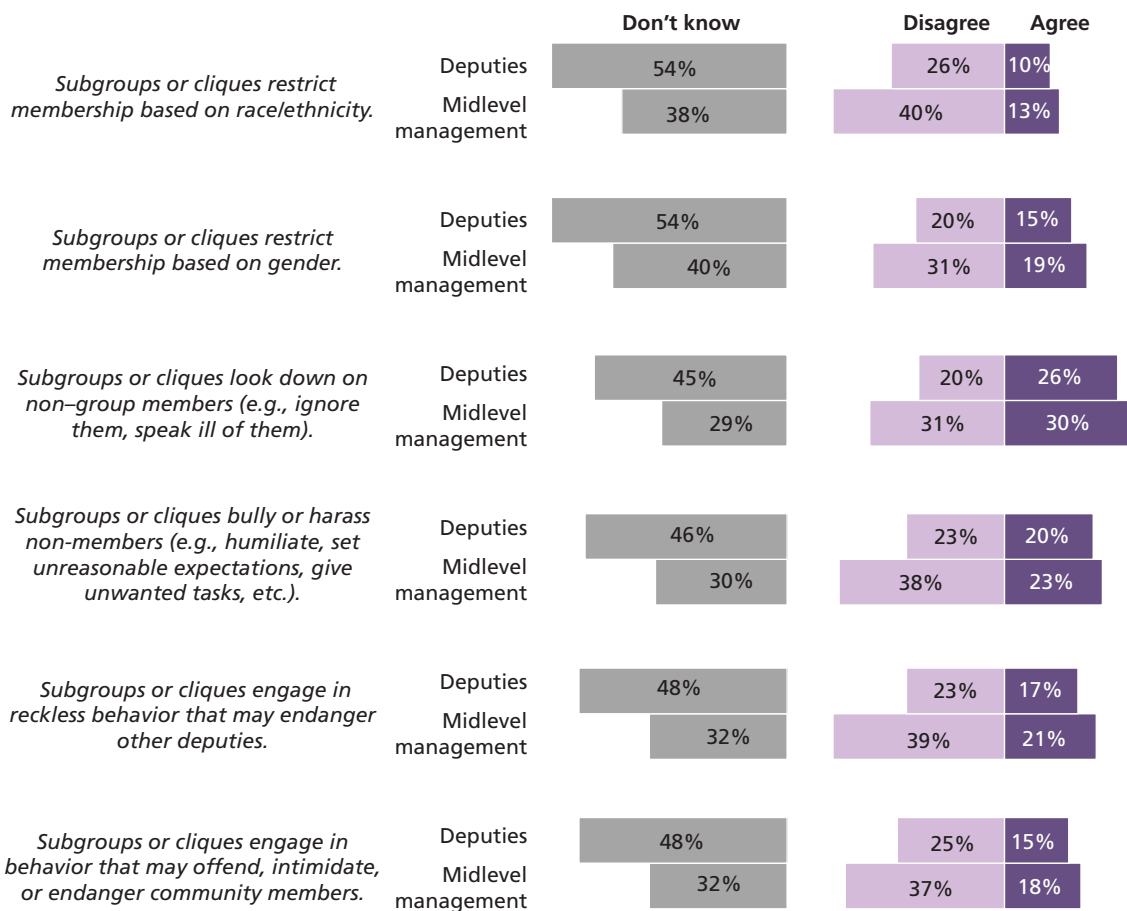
Don't know Disagree Agree

| | | Don't know | Disagree | Agree |
|---|---|---|---|---|
| *Subgroups or cliques restrict membership based on race/ethnicity.* | Deputies | 54% | 26% | 10% |
| | Midlevel management | 38% | 40% | 13% |
| *Subgroups or cliques restrict membership based on gender.* | Deputies | 54% | 20% | 15% |
| | Midlevel management | 40% | 31% | 19% |
| *Subgroups or cliques look down on non–group members (e.g., ignore them, speak ill of them).* | Deputies | 45% | 20% | 26% |
| | Midlevel management | 29% | 31% | 30% |
| *Subgroups or cliques bully or harass non-members (e.g., humiliate, set unreasonable expectations, give unwanted tasks, etc.).* | Deputies | 46% | 23% | 20% |
| | Midlevel management | 30% | 38% | 23% |
| *Subgroups or cliques engage in reckless behavior that may endanger other deputies.* | Deputies | 48% | 23% | 17% |
| | Midlevel management | 32% | 39% | 21% |
| *Subgroups or cliques engage in behavior that may offend, intimidate, or endanger community members.* | Deputies | 48% | 25% | 15% |
| | Midlevel management | 32% | 37% | 18% |